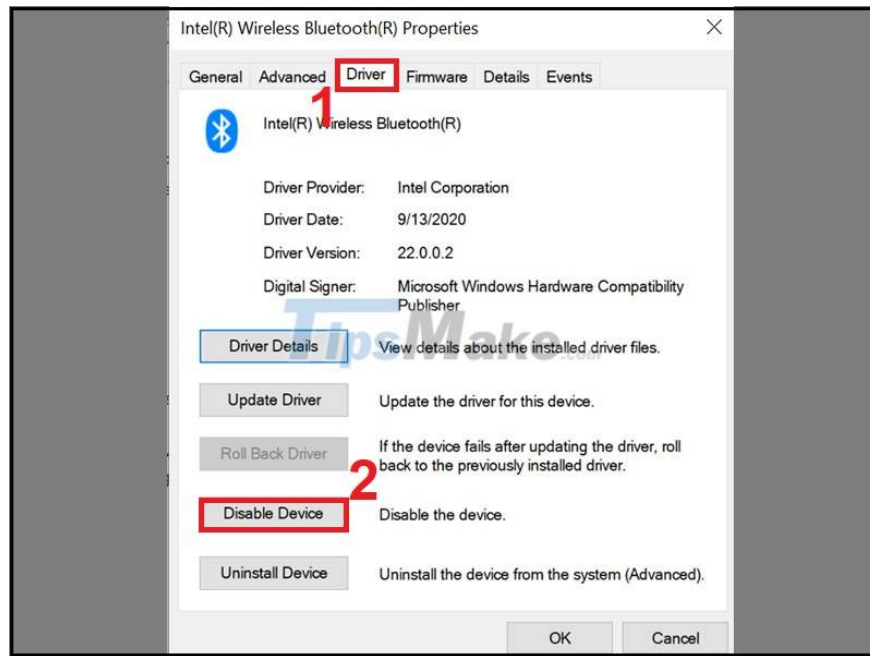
Intel(R) Wireless Bluetooth(R) Properties

General Advanced Driver Firmware Details Events

1

Intel(R) Wireless Bluetooth(R)

Driver Provider: Intel Corporation

Driver Date: 9/13/2020

Driver Version: 22.0.0.2

Digital Signer: Microsoft Windows Hardware Compatibility Publisher

TipsMake.com

Driver Details View details about the installed driver files.

Update Driver Update the driver for this device.

Roll Back Driver If the device fails after updating the driver, roll back to the previously installed driver.

2

Disable Device Disable the device.

Uninstall Device Uninstall the device from the system (Advanced).

OK Cancel